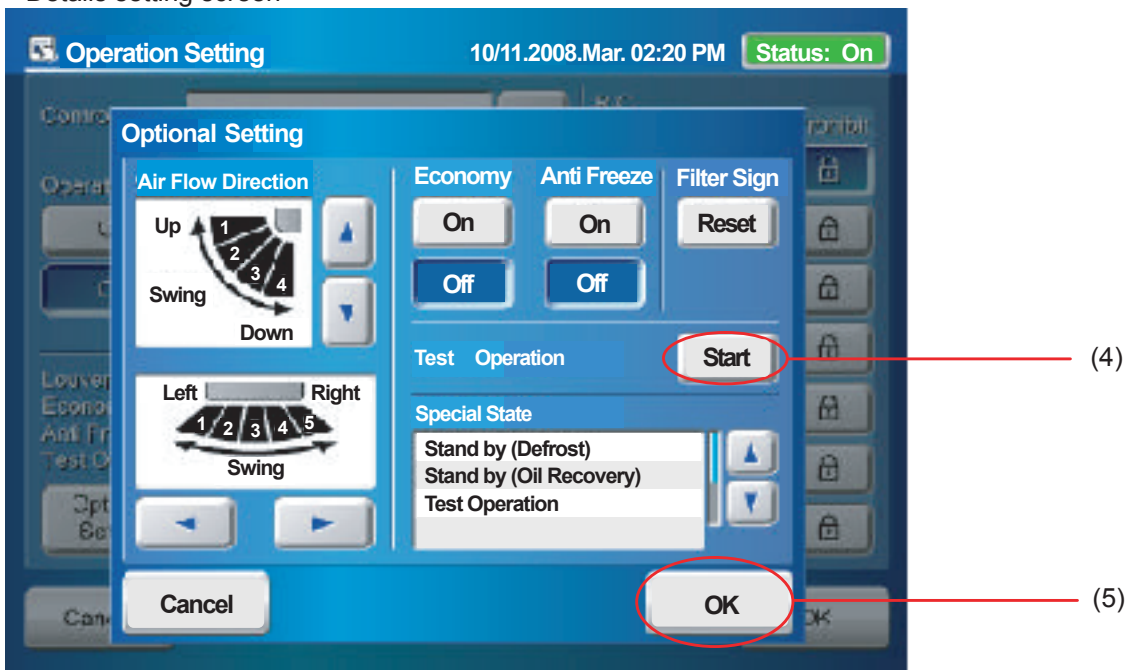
Details setting screen

Operation Setting 10/11.2008.Mar. 02:20 PM Status: On

Optional Setting

Air Flow Direction

Up 1 2 3 4 Swing Down

Left Right 1 2 3 4 5 Swing

Economy On Off

Anti Freeze On Off

Filter Sign Reset

Test Operation Start

(4)

Special State

Stand by (Defrost)
Stand by (Oil Recovery)
Test Operation

Cancel

OK

(5)